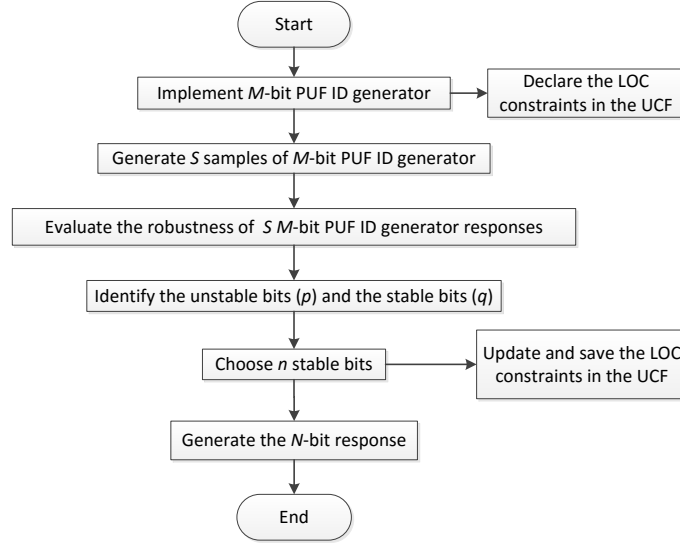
Start

Implement *M*-bit PUF ID generator

Declare the LOC constraints in the UCF

Generate *S* samples of *M*-bit PUF ID generator

Evaluate the robustness of *S* *M*-bit PUF ID generator responses

Identify the unstable bits (*p*) and the stable bits (*q*)

Choose *n* stable bits

Update and save the LOC constraints in the UCF

Generate the *N*-bit response

End